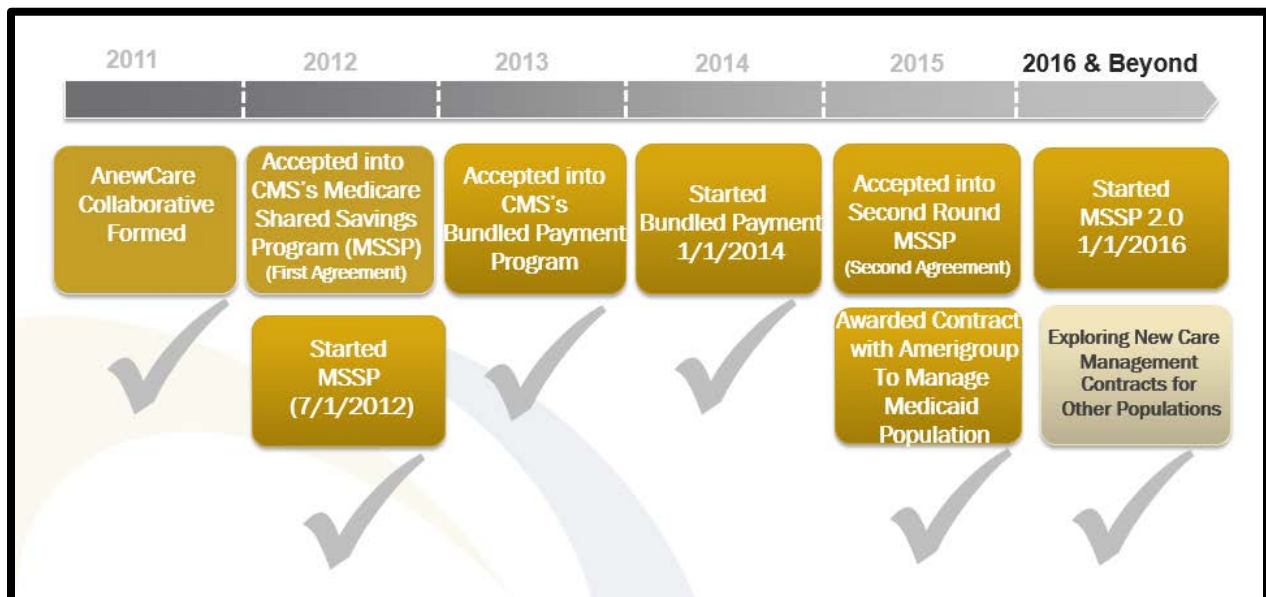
2011 2012 2013 2014 2015 2016 & Beyond

AnewCare Collaborative Formed

Accepted into CMS's Medicare Shared Savings Program (MSSP) (First Agreement)

Started MSSP (7/1/2012)

Accepted into CMS's Bundled Payment Program

Started Bundled Payment 1/1/2014

Accepted into Second Round MSSP (Second Agreement)

Awarded Contract with Amerigroup To Manage Medicaid Population

Started MSSP 2.0 1/1/2016

Exploring New Care Management Contracts for Other Populations